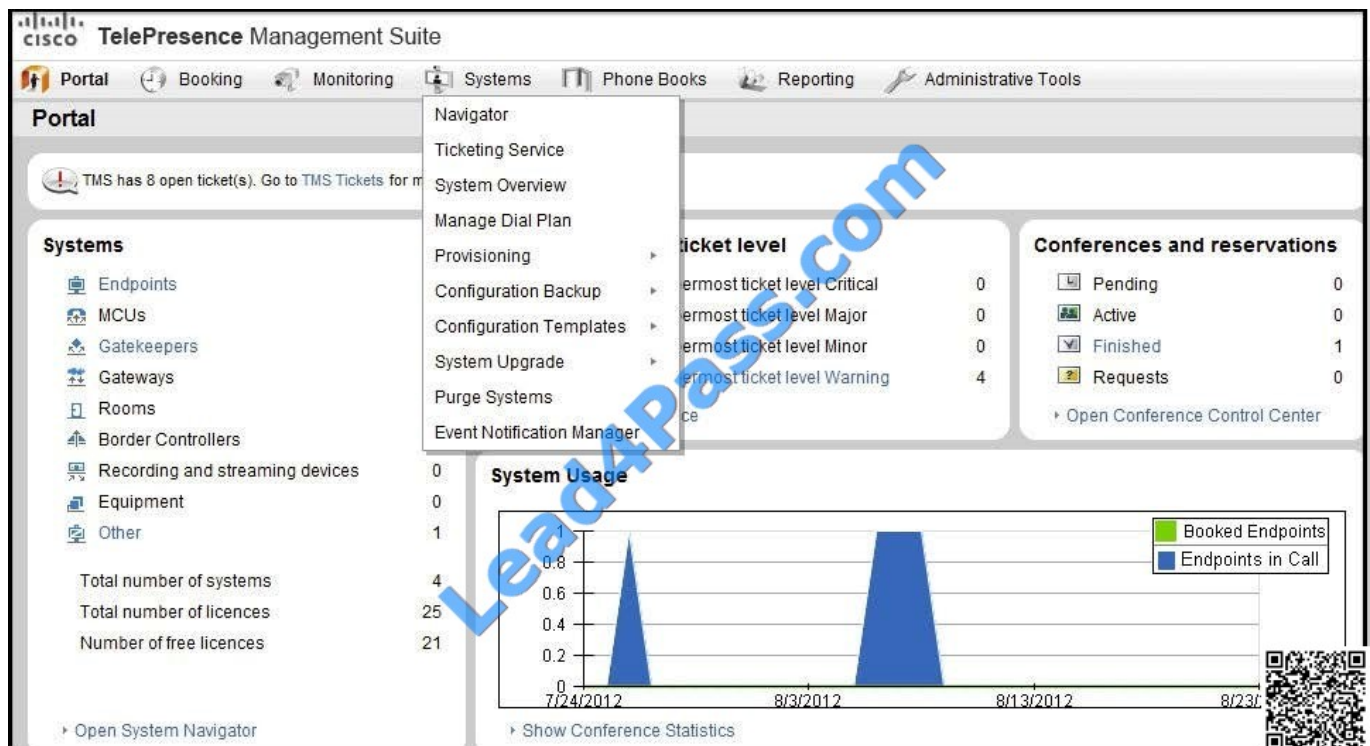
cisco TelePresence Management Suite

Portal  Booking  Monitoring  Systems  Phone Books  Reporting  Administrative Tools

Portal

TMS has 8 open ticket(s). Go to TMS Tickets for m

Navigator
Ticketing Service
System Overview
Manage Dial Plan
Provisioning
Configuration Backup
Configuration Templates
System Upgrade
Purge Systems
Event Notification Manager

Systems

Endpoints
MCUs
Gatekeepers
Gateways
Rooms
Border Controllers
Recording and streaming devices 0
Equipment 0
Other 1

Total number of systems 4
Total number of licences 25
Number of free licences 21

▸ Open System Navigator

ticket level

ermost ticket level Critical 0
ermost ticket level Major 0
ermost ticket level Minor 0
ermost ticket level Warning 4
ce

Conferences and reservations

Pending 0
Active 0
Finished 1
Requests 0

▸ Open Conference Control Center

System Usage

Booked Endpoints
Endpoints in Call

1
0.8
0.6
0.4
0.2
0
7/24/2012 8/3/2012 8/13/2012 8/23/

▸ Show Conference Statistics

Lead4Pass.com